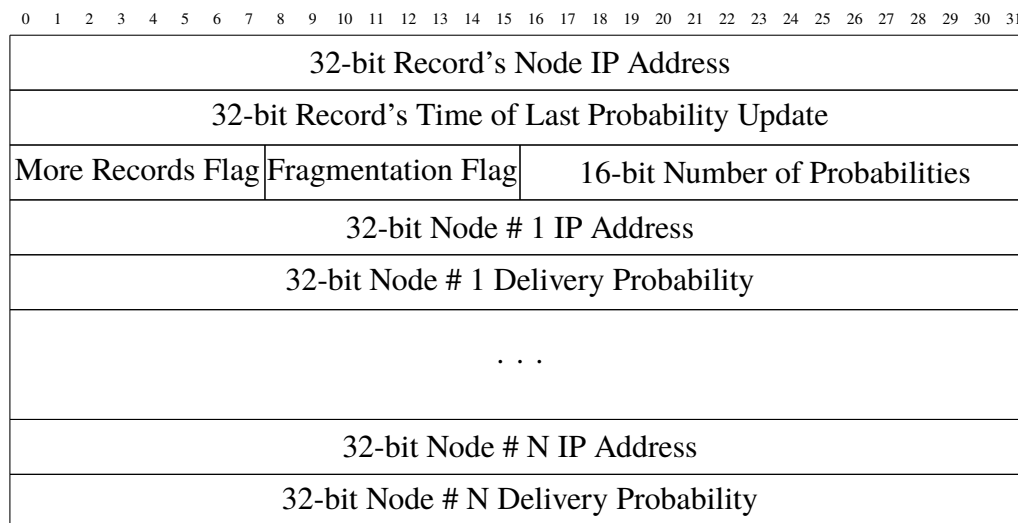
0 1 2 3 4 5 6 7 8 9 10 11 12 13 14 15 16 17 18 19 20 21 22 23 24 25 26 27 28 29 30 31

| 32-bit Record's Node IP Address | | |
|---|---|---|
| 32-bit Record's Time of Last Probability Update | | |
| More Records Flag | Fragmentation Flag | 16-bit Number of Probabilities |
| 32-bit Node # 1 IP Address | | |
| 32-bit Node # 1 Delivery Probability | | |
| . . . | | |
| 32-bit Node # N IP Address | | |
| 32-bit Node # N Delivery Probability | | |